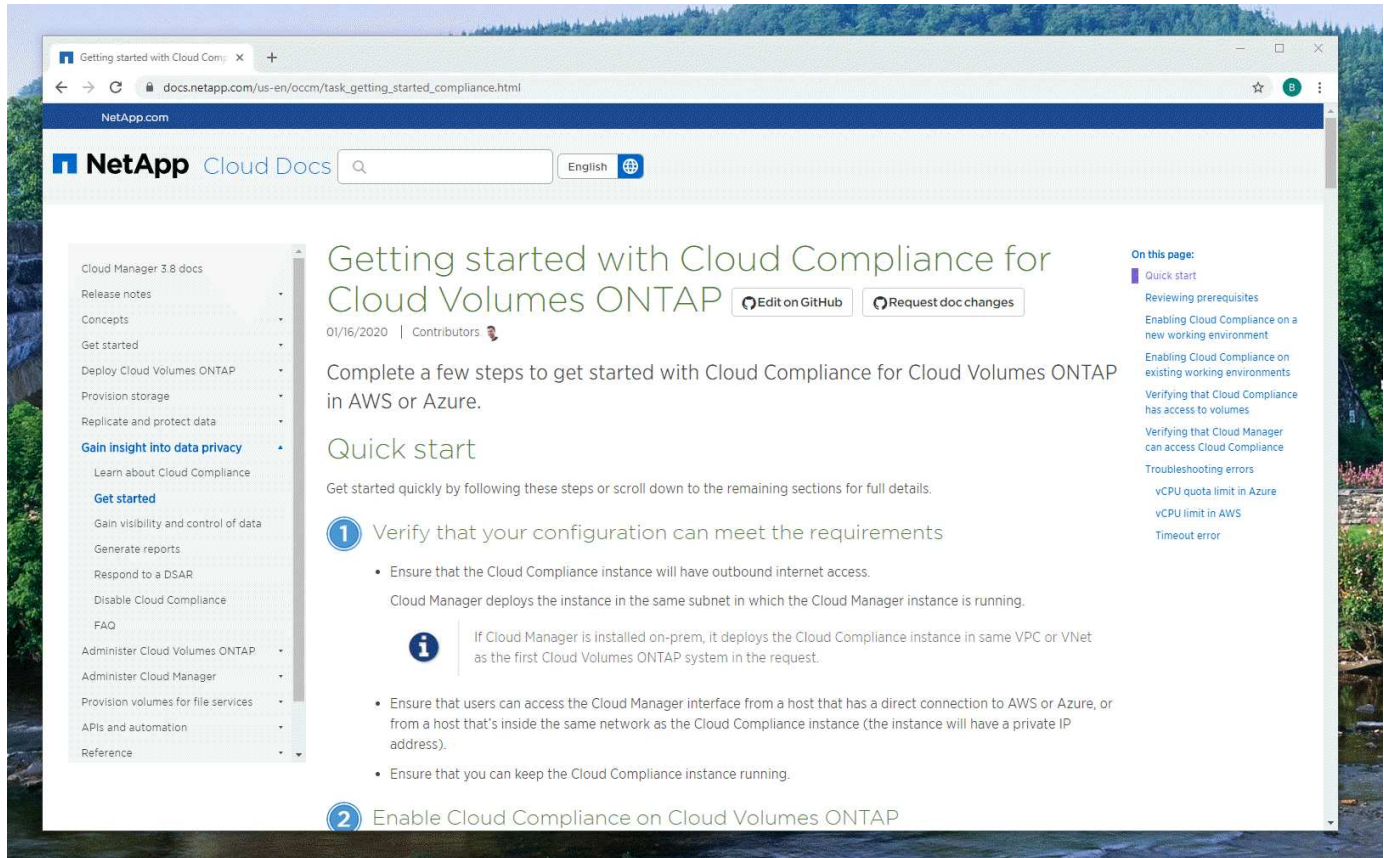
Getting started with Cloud Comp ×   +

docs.netapp.com/us-en/occm/task_getting_started_compliance.html

B

NetApp.com

NetApp Cloud Docs

English

Cloud Manager 3.8 docs
Release notes
Concepts
Get started
Deploy Cloud Volumes ONTAP
Provision storage
Replicate and protect data
Gain insight into data privacy
Learn about Cloud Compliance
Get started
Gain visibility and control of data
Generate reports
Respond to a DSAR
Disable Cloud Compliance
FAQ
Administer Cloud Volumes ONTAP
Administer Cloud Manager
Provision volumes for file services
APIs and automation
Reference

Getting started with Cloud Compliance for Cloud Volumes ONTAP

Edit on GitHub

Request doc changes

01/16/2020 | Contributors

Complete a few steps to get started with Cloud Compliance for Cloud Volumes ONTAP in AWS or Azure.

Quick start

Get started quickly by following these steps or scroll down to the remaining sections for full details.

1 Verify that your configuration can meet the requirements

• Ensure that the Cloud Compliance instance will have outbound internet access.

Cloud Manager deploys the instance in the same subnet in which the Cloud Manager instance is running.

If Cloud Manager is installed on-prem, it deploys the Cloud Compliance instance in same VPC or VNet as the first Cloud Volumes ONTAP system in the request.

• Ensure that users can access the Cloud Manager interface from a host that has a direct connection to AWS or Azure, or from a host that's inside the same network as the Cloud Compliance instance (the instance will have a private IP address).

• Ensure that you can keep the Cloud Compliance instance running.

2 Enable Cloud Compliance on Cloud Volumes ONTAP

On this page:
Quick start
Reviewing prerequisites
Enabling Cloud Compliance on a new working environment
Enabling Cloud Compliance on existing working environments
Verifying that Cloud Compliance has access to volumes
Verifying that Cloud Manager can access Cloud Compliance
Troubleshooting errors
vCPU quota limit in Azure
vCPU limit in AWS
Timeout error